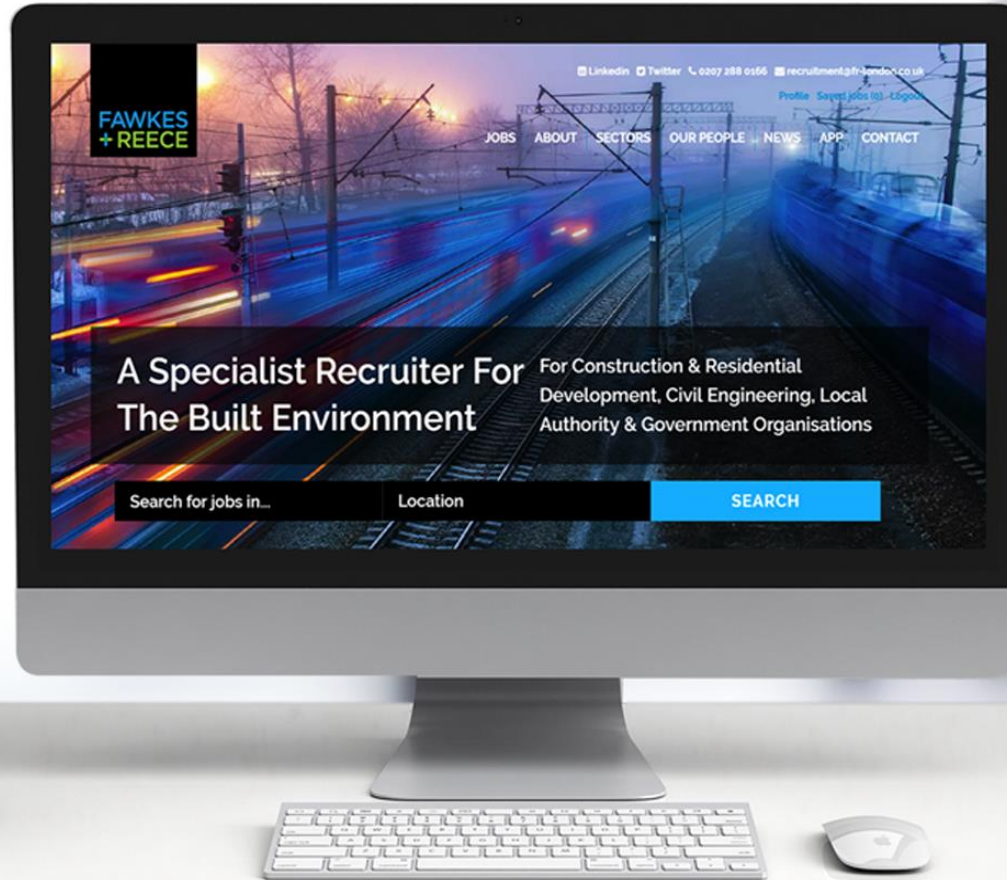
FAWKES + REECE

Linkedin Twitter 0207 288 0166 recruitment@fr-london.co.uk

Profile Saved jobs (0) Logout

JOBS ABOUT SECTORS OUR PEOPLE NEWS APP CONTACT

A Specialist Recruiter For The Built Environment

For Construction & Residential Development, Civil Engineering, Local Authority & Government Organisations

Search for jobs in...

Location

SEARCH